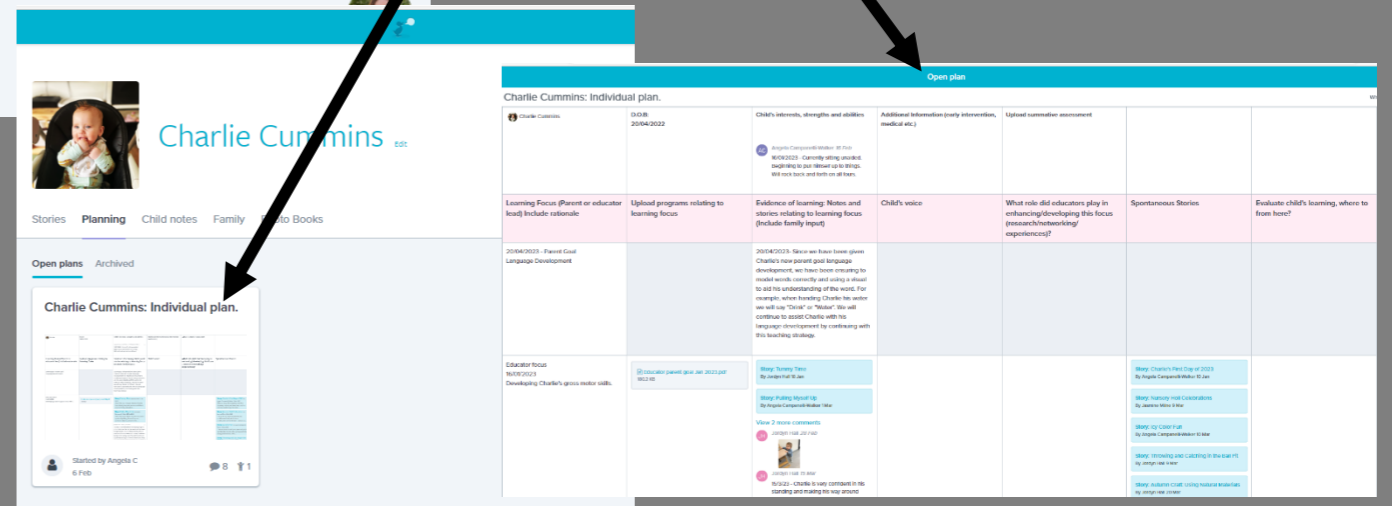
Charlie Cummins Edit

Stories Planning Child notes Family Photo Books

Open plans Archived

Charlie Cummins: Individual plan.

Started by Angela C
6 Feb

8 1

Open plan

Charlie Cummins: Individual plan.

| Charlie Cummins | D.O.B: 20/04/2022 | Child's interests, strengths and abilities | Additional Information (early intervention, medical etc.) | Upload summative assessment | | |
|---|---|---|---|---|---|---|
| | | Angela Campanelli-Walker 16 Feb 16/08/2023 - Currently sitting unaided, beginning to pull himself up to things. Will rock back and forth on all fours. | | | | |
| Learning Focus (Parent or educator lead) Include rationale | Upload programs relating to learning focus | Evidence of learning: Notes and stories relating to learning focus (Include family input) | Child's voice | What role did educators play in enhancing/developing this focus (research/networking/experiences)? | Spontaneous Stories | Evaluate child's learning, where to from here? |
| 20/04/2023 - Parent Goal Language Development | | 20/04/2023 - Since we have been given Charlie's new parent goal language development, we have been ensuring to model words correctly and using a visual to aid his understanding of the word. For example, when handing Charlie his water we will say "Drink" or "Water". We will continue to assist Charlie with his language development by continuing with this teaching strategy. | | | | |
| Educator focus 16/08/2023 Developing Charlie's gross motor skills. | Educator parent goal Jan 2023.pdf 98.0 kB | Story: Tummy Time By Jordyn Hall 16 Jan<br>Story: Pulling Myself Up By Angela Campanelli-Walker 1 Mar<br>View 2 more comments<br>Jordyn Hall 28 Feb<br>Jordyn Hall 16 Mar<br>15/3/23 - Charlie is very confident in his standing and making his way around | | | Story: Charlie's First Day of 2023 By Angela Campanelli-Walker 10 Jan<br>Story: Nursery Hall Celebrations By Jasmine Milne 9 Mar<br>Story: Icy Cold Fun By Angela Campanelli-Walker 10 Mar<br>Story: Throwing and Catching in the Ball Pit By Jordyn Hall 9 Mar<br>Story: Autumn Craft Using Natural Materials By Jordyn Hall 20 Mar | |